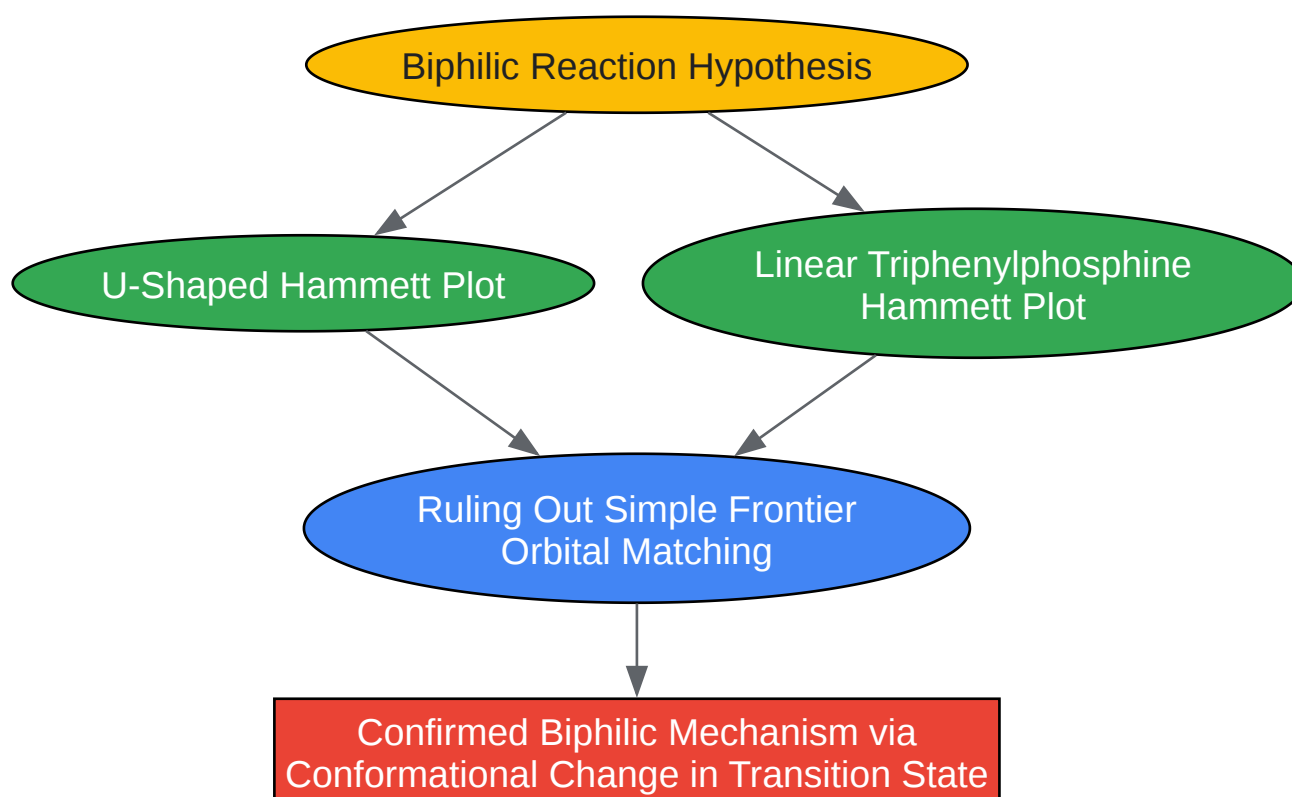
Biphilic Reaction Hypothesis

U-Shaped Hammett Plot

Linear Triphenylphosphine Hammett Plot

Ruling Out Simple Frontier Orbital Matching

Confirmed Biphilic Mechanism via Conformational Change in Transition State